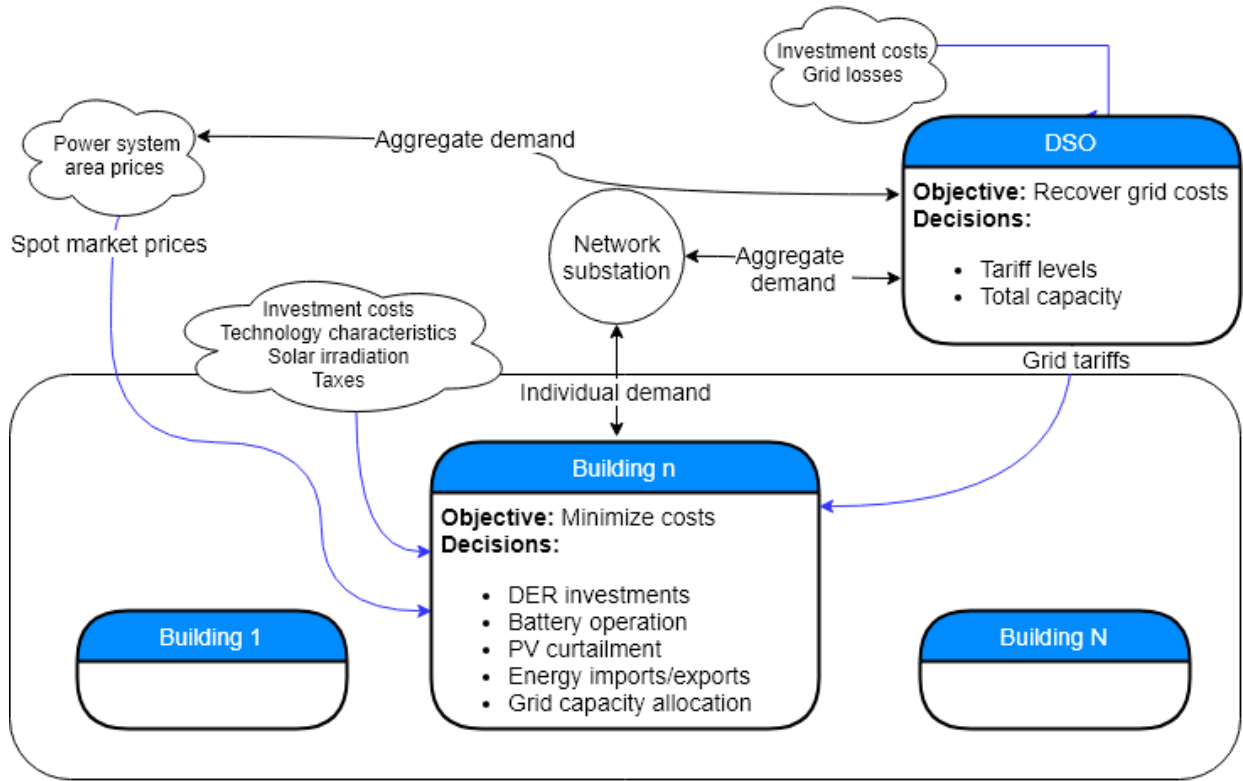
Investment costs
Grid losses

Power system
area prices

Aggregate demand

DSO

Objective: Recover grid costs
Decisions:

- Tariff levels
- Total capacity

Spot market prices

Network substation

Aggregate demand

Investment costs
Technology characteristics
Solar irradiation
Taxes

Grid tariffs

Individual demand

Building n

Objective: Minimize costs
Decisions:

- DER investments
- Battery operation
- PV curtailment
- Energy imports/exports
- Grid capacity allocation

Building 1

Building N